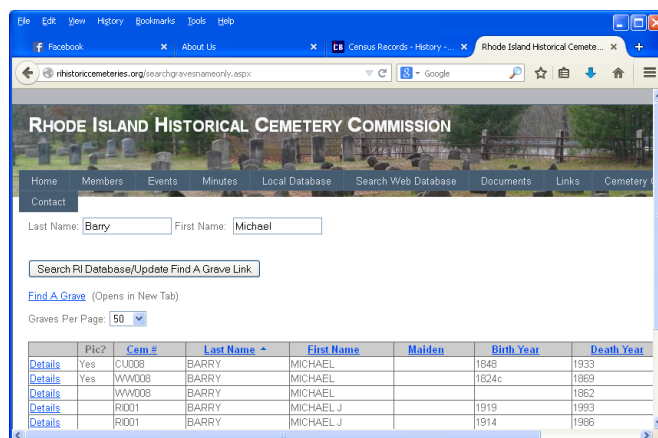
File Edit View History Bookmarks Tools Help

Facebook ×
About Us ×
Census Records - History -... ×
Rhode Island Historical Cemete... ×
+

rihistoriccemeteries.org/searchgravesnameonly.aspx

Google

RHODE ISLAND HISTORICAL CEMETERY COMMISSION

Home
Members
Events
Minutes
Local Database
Search Web Database
Documents
Links
Cemetery
Contact

Last Name: Barry First Name: Michael

Search RI Database/Update Find A Grave Link

Find A Grave (Opens in New Tab)

Graves Per Page: 50

| | Pic? | Cem # | Last Name ▲ | First Name | Maiden | Birth Year | Death Year |
|---|---|---|---|---|---|---|---|
| Details | Yes | CU008 | BARRY | MICHAEL | | 1848 | 1933 |
| Details | Yes | WW008 | BARRY | MICHAEL | | 1824c | 1869 |
| Details | | WW008 | BARRY | MICHAEL | | | 1862 |
| Details | | RI001 | BARRY | MICHAEL J | | 1919 | 1993 |
| Details | | RI001 | BARRY | MICHAEL J | | 1914 | 1986 |